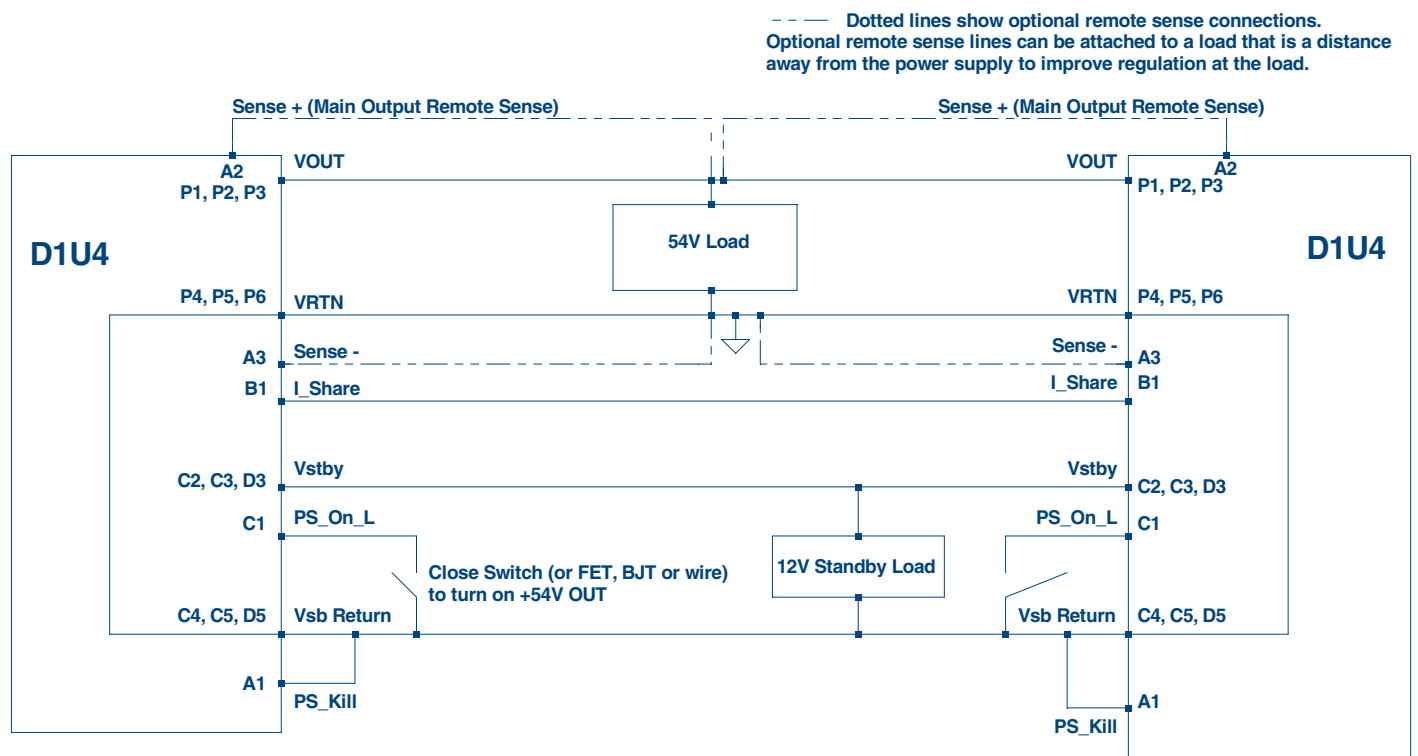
Dotted lines show optional remote sense connections. Optional remote sense lines can be attached to a load that is a distance away from the power supply to improve regulation at the load.

Sense + (Main Output Remote Sense)

Sense + (Main Output Remote Sense)

D1U4

A2
P1, P2, P3
VOUT
P4, P5, P6
VRTN
A3
Sense -
B1
I_Share
C2, C3, D3
Vstby
C1
PS_On_L
C4, C5, D5
Vsb Return
A1
PS_Kill

54V Load

Close Switch (or FET, BJT or wire) to turn on +54V OUT

12V Standby Load

D1U4

A2
VOUT
P1, P2, P3
VRTN
P4, P5, P6
Sense -
A3
I_Share
B1
Vstby
C2, C3, D3
PS_On_L
C1
Vsb Return
C4, C5, D5
A1
PS_Kill